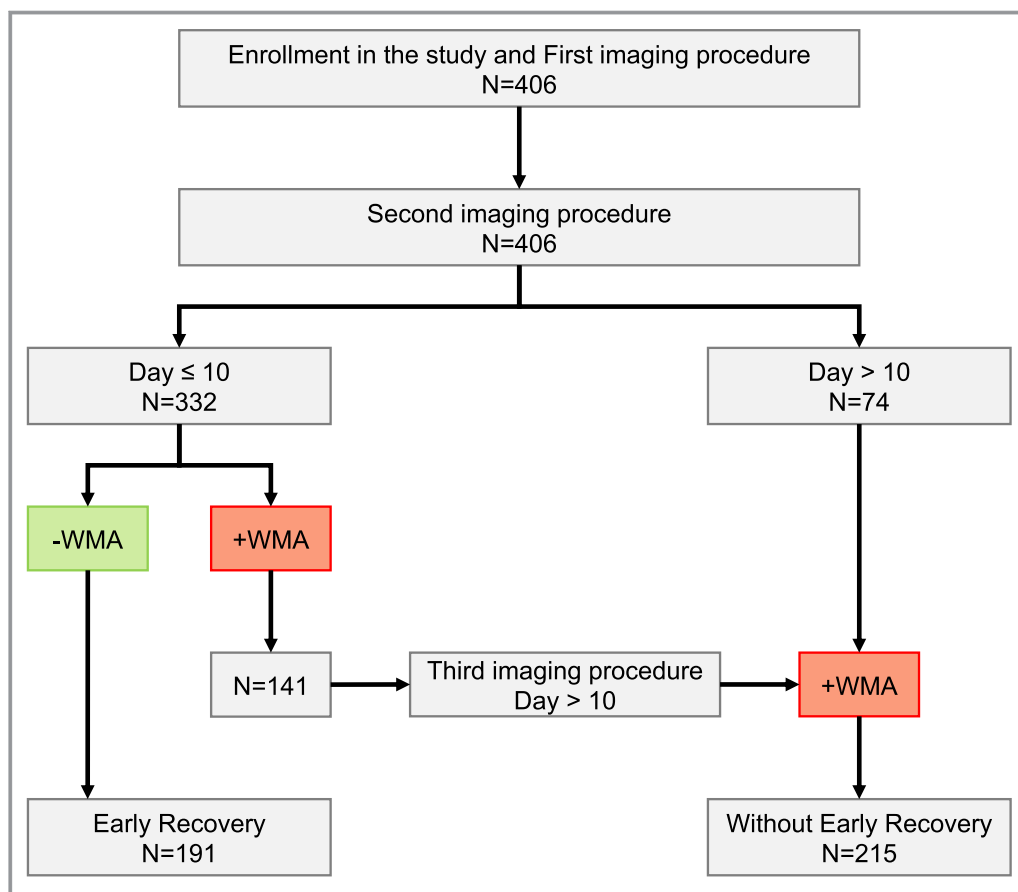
Enrollment in the study and First imaging procedure
N=406

Second imaging procedure
N=406

Day ≤ 10
N=332

Day > 10
N=74

-WMA

+WMA

N=141

Third imaging procedure
Day > 10

+WMA

Early Recovery
N=191

Without Early Recovery
N=215